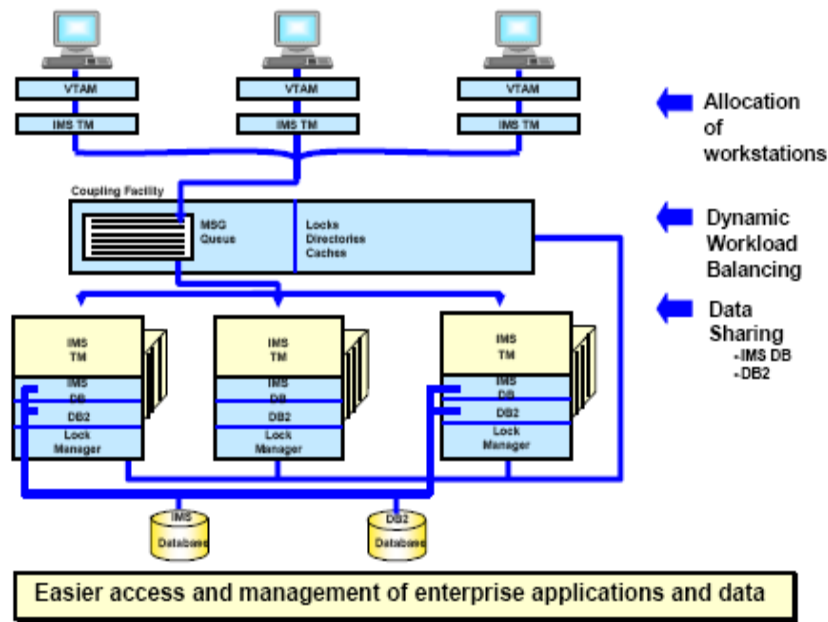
VTAM
IMS TM
VTAM
IMS TM
VTAM
IMS TM

Allocation of workstations

Coupling Facility
MSG Queue
Locks
Directories
Caches

Dynamic Workload Balancing

Data Sharing
-IMS DB
-DB2

IMS TM
IMS DB
DB2
Lock Manager

IMS TM
IMS DB
DB2
Lock Manager

IMS TM
IMS DB
DB2
Lock Manager

IMS Databases
DB2 Databases

Easier access and management of enterprise applications and data